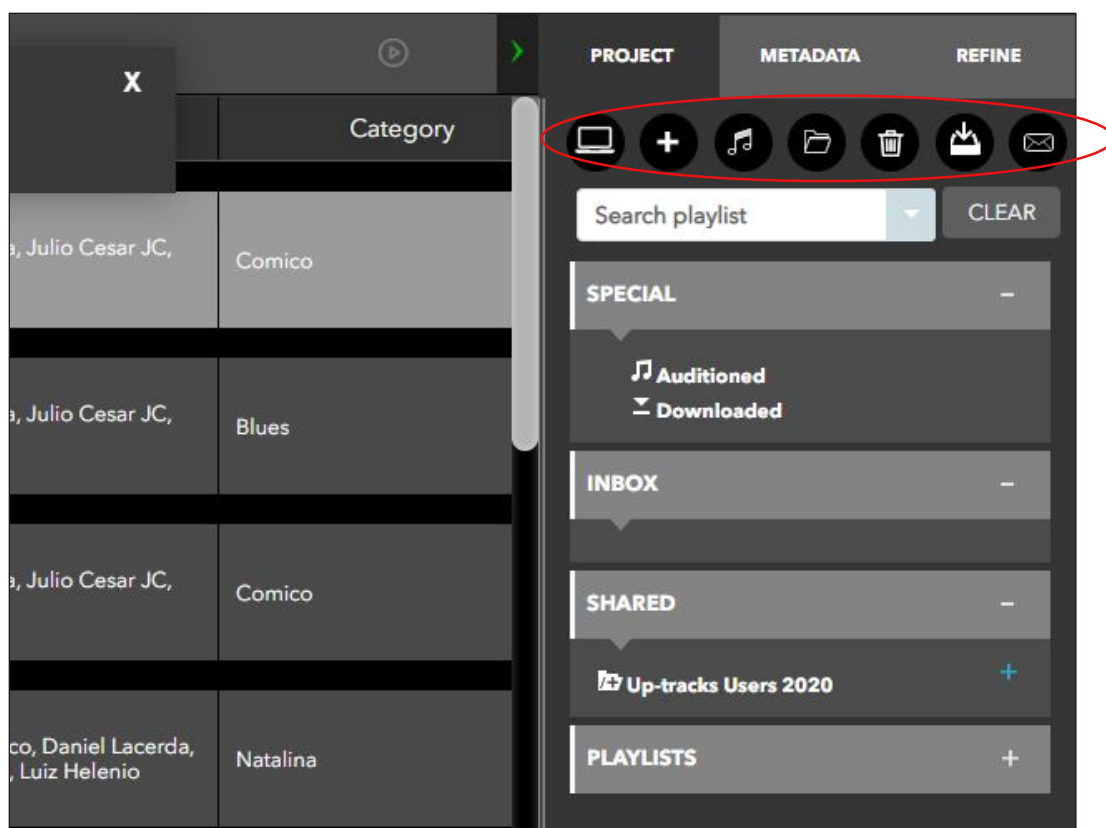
X

Category

a, Julio Cesar JC,

Comico

a, Julio Cesar JC,

Blues

a, Julio Cesar JC,

Comico

co, Daniel Lacerda, , Luiz Helenio

Natalina

PROJECT

METADATA

REFINE

Search playlist

CLEAR

SPECIAL

−

Auditioned

Downloaded

INBOX

−

SHARED

−

Up-tracks Users 2020

+

PLAYLISTS

+